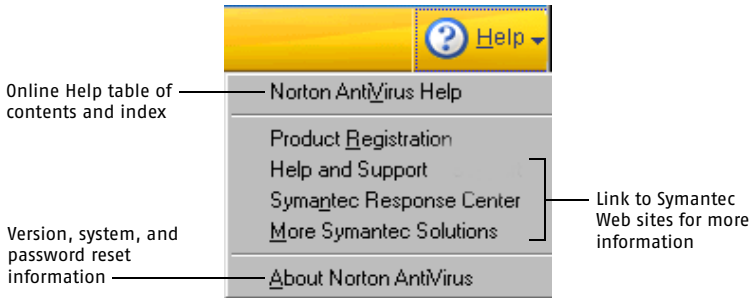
Help

Online Help table of contents and index

Norton AntiVirus Help

Product Registration
Help and Support
Symantec Response Center
More Symantec Solutions

Link to Symantec Web sites for more information

Version, system, and password reset information

About Norton AntiVirus